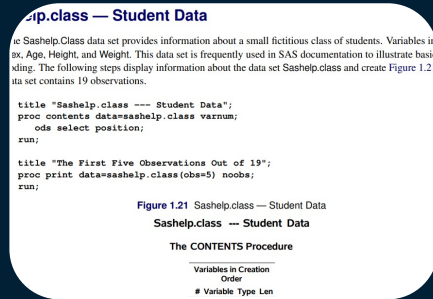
elp.class — Student Data

e Sashelp.Class data set provides information about a small fictitious class of students. Variables in ex, Age, Height, and Weight. This data set is frequently used in SAS documentation to illustrate basi oding. The following steps display information about the data set Sashelp.class and create Figure 1.2 ata set contains 19 observations.

title "Sashelp.class --- Student Data";
proc contents data=sashelp.class varnum;
ods select position;
run;

title "The First Five Observations Out of 19";
proc print data=sashelp.class(obs=5) noobs;
run;

Figure 1.21 Sashelp.class — Student Data

Sashelp.class --- Student Data

The CONTENTS Procedure

Variables in Creation Order

# Variable Type Len